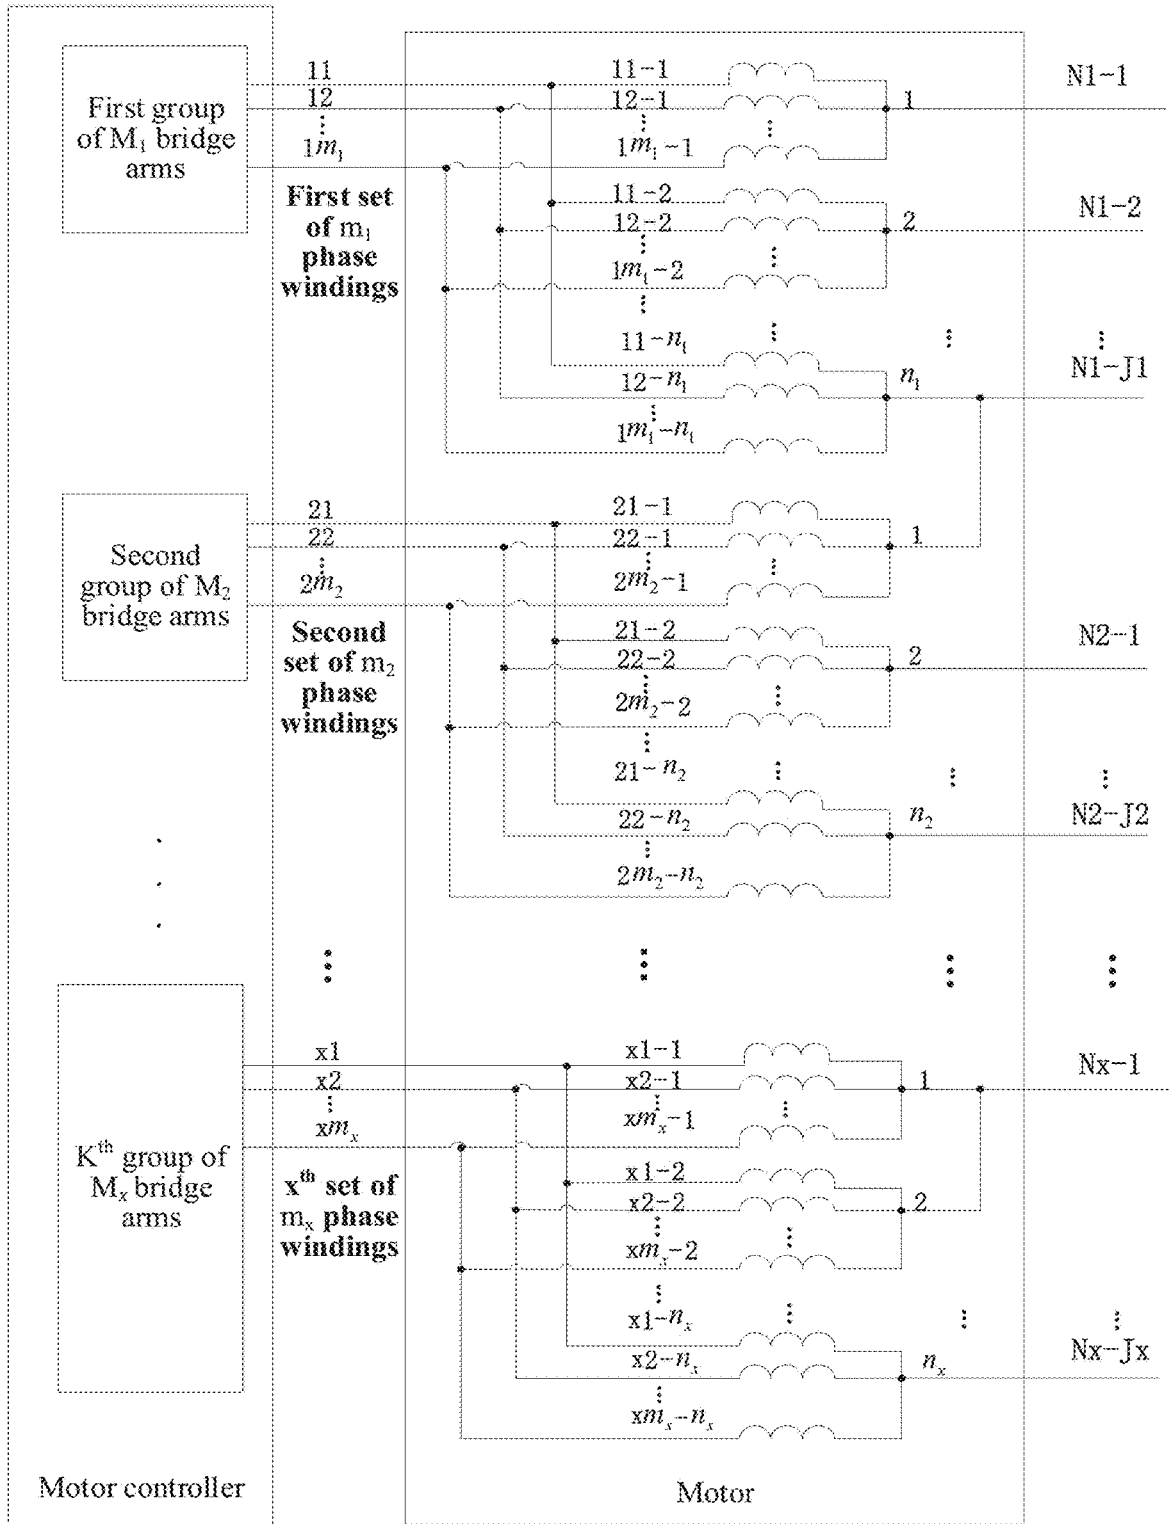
First group of $M_1$ bridge arms

11
12
⋮
$1m_1$

First set of $m_1$ phase windings

11−1
12−1
⋮
$1m_1-1$

1

N1−1

11−2
12−2
⋮
$1m_1-2$

2

N1−2

⋮

$11-n_1$
$12-n_1$
⋮
$1m_1-n_1$

$n_1$

⋮
N1−J1

Second group of $M_2$ bridge arms

21
22
⋮
$2m_2$

Second set of $m_2$ phase windings

21−1
22−1
⋮
$2m_2-1$

1

21−2
22−2
⋮
$2m_2-2$

2

N2−1

⋮

$21-n_2$
$22-n_2$
⋮
$2m_2-n_2$

$n_2$

⋮
N2−J2

K$^{th}$ group of $M_x$ bridge arms

x1
x2
⋮
$xm_x$

x$^{th}$ set of $m_x$ phase windings

x1−1
x2−1
⋮
$xm_x-1$

1

Nx−1

x1−2
x2−2
⋮
$xm_x-2$

2

⋮

$x1-n_x$
$x2-n_x$
⋮
$xm_x-n_x$

$n_x$

⋮
Nx−Jx

Motor controller

Motor